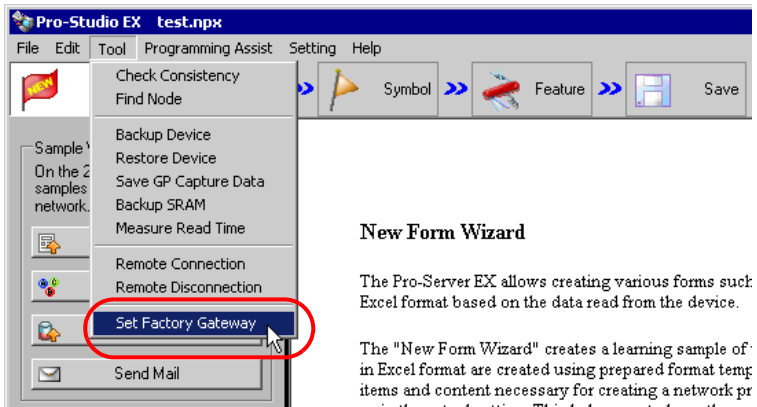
Pro-Studio EX test.npx

File Edit Tool Programming Assist Setting Help

NEW

Symbol Feature Save

Check Consistency
Find Node

Backup Device
Restore Device
Save GP Capture Data
Backup SRAM
Measure Read Time

Remote Connection
Remote Disconnection

Set Factory Gateway

Sample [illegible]
On the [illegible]
samples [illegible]
network.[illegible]

Send Mail

New Form Wizard

The Pro-Server EX allows creating various forms such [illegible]
Excel format based on the data read from the device.

The "New Form Wizard" creates a learning sample of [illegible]
in Excel format are created using prepared format temp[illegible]
items and content necessary for creating a network pr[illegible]
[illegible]